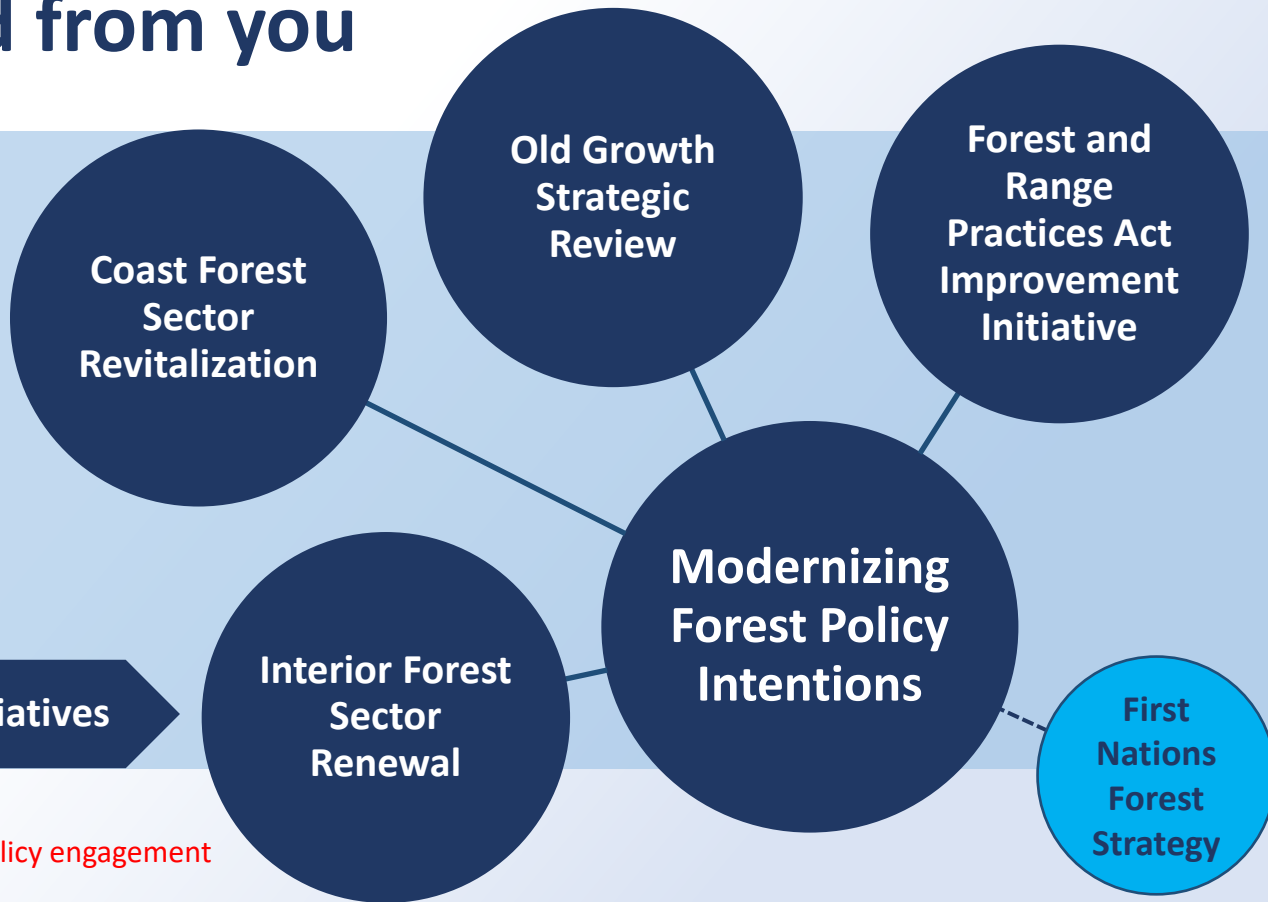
d from you

Coast Forest Sector Revitalization

Old Growth Strategic Review

Forest and Range Practices Act Improvement Initiative

iatives

Interior Forest Sector Renewal

Modernizing Forest Policy Intentions

First Nations Forest Strategy

licy engagement